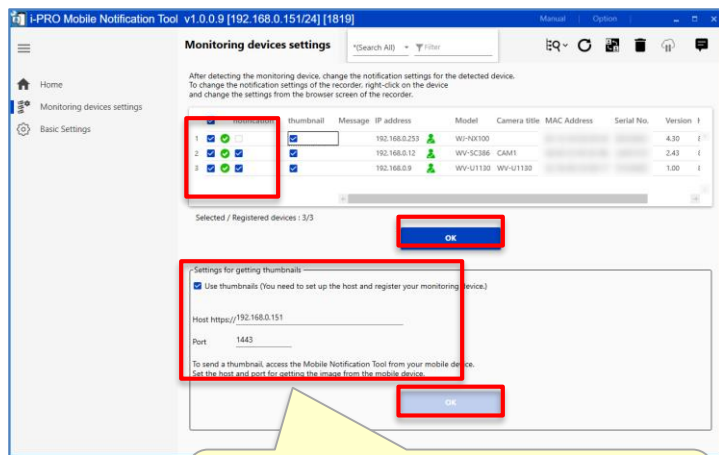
i-PRO Mobile Notification Tool v1.0.0.9 [192.168.0.151/24] [1819]

Manual | Option

Home

Monitoring devices settings

Basic Settings

Monitoring devices settings

*(Search All)

Filter

After detecting the monitoring device, change the notification settings for the detected device. To change the notification settings of the recorder, right-click on the device and change the settings from the browser screen of the recorder.

| | | notification | | thumbnail | Message | IP address | | Model | Camera title | MAC Address | Serial No. | Version |
|---|---|---|---|---|---|---|---|---|---|---|---|---|
| 1 | ☑ | ✔ | ☐ | ☑ | | 192.168.0.253 | | WJ-NX100 | | | | 4.30 |
| 2 | ☑ | ✔ | ☑ | ☑ | | 192.168.0.12 | | WV-SC386 | CAM1 | | | 2.43 |
| 3 | ☑ | ✔ | ☑ | ☑ | | 192.168.0.9 | | WV-U1130 | WV-U1130 | | | 1.00 |

Selected / Registered devices : 3/3

OK

Settings for getting thumbnails

Use thumbnails (You need to set up the host and register your monitoring device.)

Host https:// 192.168.0.151

Port 1443

To send a thumbnail, access the Mobile Notification Tool from your mobile device. Set the host and port for getting the image from the mobile device.

OK